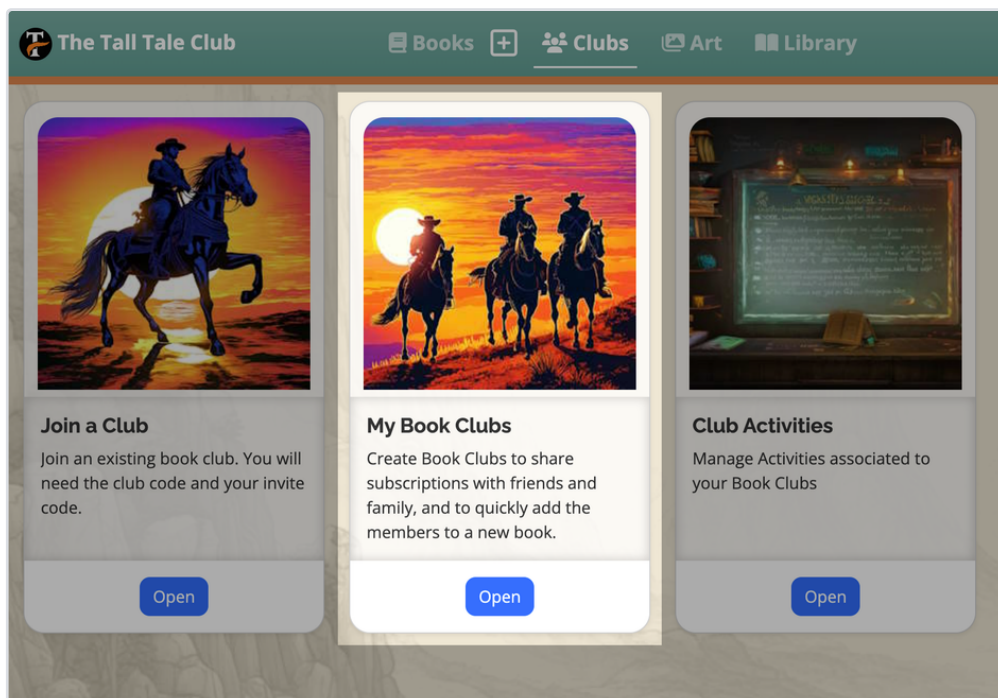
The Tall Tale Club

Books

Clubs

Art

Library

Join a Club

Join an existing book club. You will need the club code and your invite code.

Open

My Book Clubs

Create Book Clubs to share subscriptions with friends and family, and to quickly add the members to a new book.

Open

Club Activities

Manage Activities associated to your Book Clubs

Open